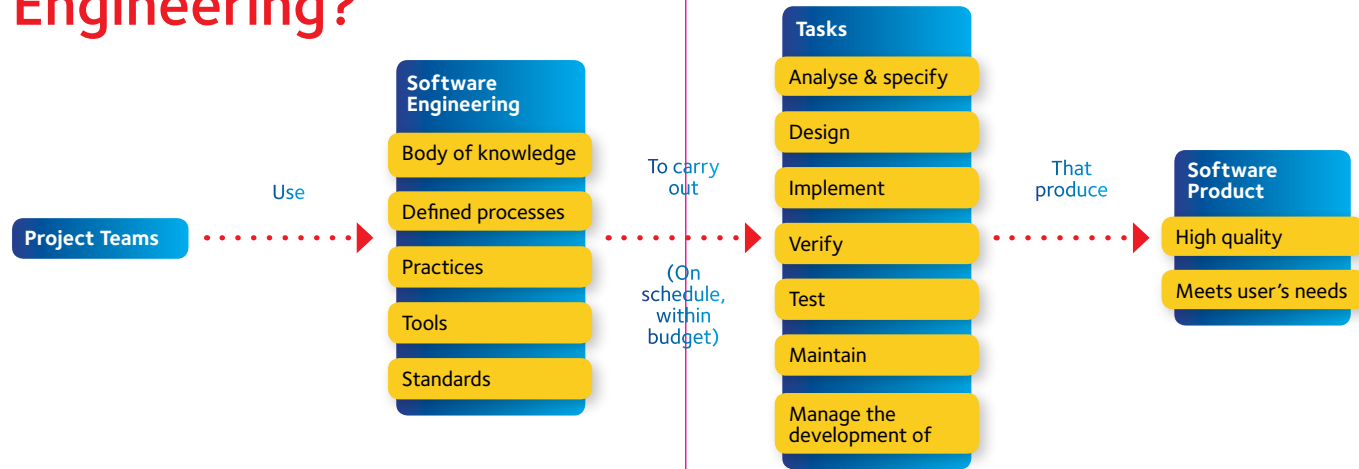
Engineering?

Project Teams

Use

Software Engineering

Body of knowledge

Defined processes

Practices

Tools

Standards

To carry out

(On schedule, within budget)

Tasks

Analyse & specify

Design

Implement

Verify

Test

Maintain

Manage the development of

That produce

Software Product

High quality

Meets user's needs